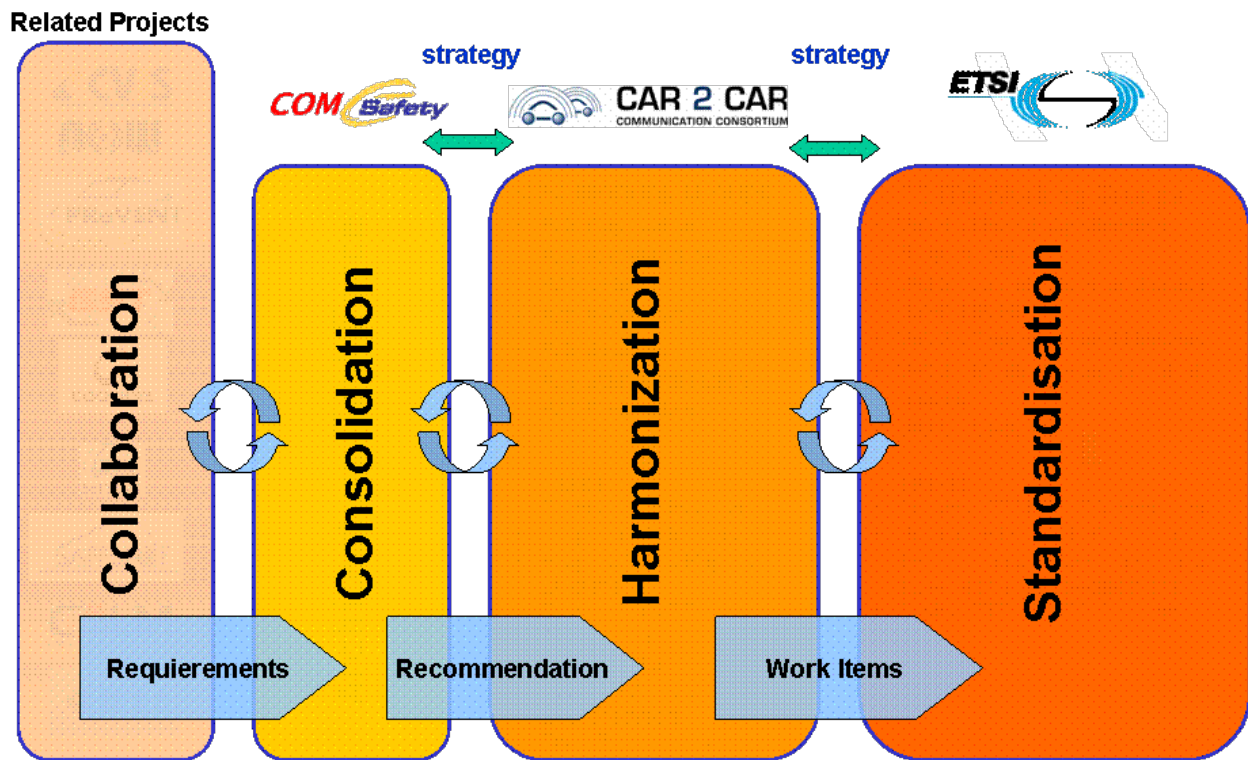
Related Projects

strategy

strategy

COM Safety

CAR 2 CAR
COMMUNICATION CONSORTIUM

ETSI

PREVENT

Collaboration

Consolidation

Harmonization

Standardisation

Requierements

Recommendation

Work Items